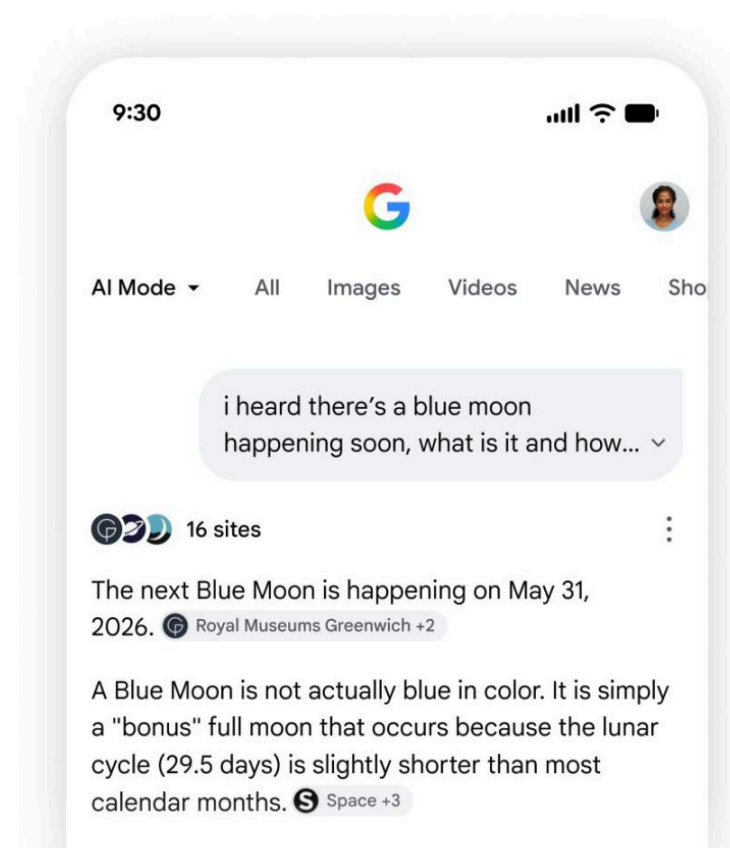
9:30

G

AI Mode All Images Videos News Sho

i heard there's a blue moon happening soon, what is it and how...

16 sites

The next Blue Moon is happening on May 31, 2026. Royal Museums Greenwich +2

A Blue Moon is not actually blue in color. It is simply a "bonus" full moon that occurs because the lunar cycle (29.5 days) is slightly shorter than most calendar months. Space +3